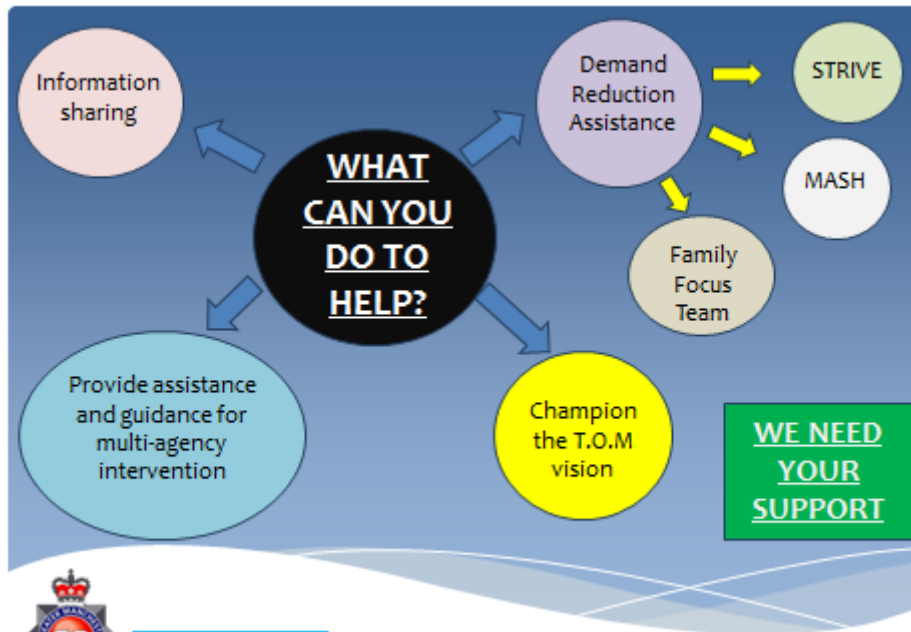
Information sharing

WHAT CAN YOU DO TO HELP?

Demand Reduction Assistance

STRIVE

MASH

Family Focus Team

Provide assistance and guidance for multi-agency intervention

Champion the T.O.M vision

WE NEED YOUR SUPPORT